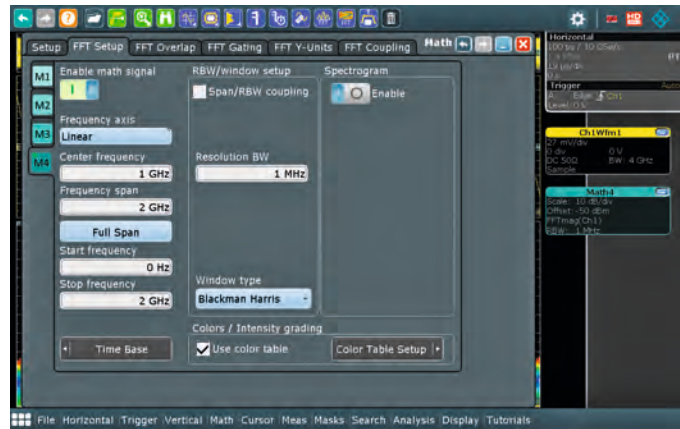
Setup | FFT Setup | FFT Overlap | FFT Gating | FFT Y-Units | FFT Coupling | Math

M1
M2
M3
M4

Enable math signal
I

Frequency axis
Linear
Center frequency
1 GHz
Frequency span
2 GHz
Full Span
Start frequency
0 Hz
Stop frequency
2 GHz

RBW/window setup
Span/RBW coupling

Resolution BW
1 MHz

Window type
Blackman Harris

Spectrogram
Enable

Time Base

Colors / Intensity grading
Use color table
Color Table Setup

Horizontal
100 ns / 10 GSa/s
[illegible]
Trigger
A Edge Ch1
Level 0 V

Ch1Wfm1
27 mV/div
0 div 0 V
DC 50Ω BW: 4 GHz
Sample

Math4
Scale: 10 dB/div
Offset: -50 dBm
FFTmag(Ch1)
RBW: 1 MHz

File Horizontal Trigger Vertical Math Cursor Meas Masks Search Analysis Display Tutorials